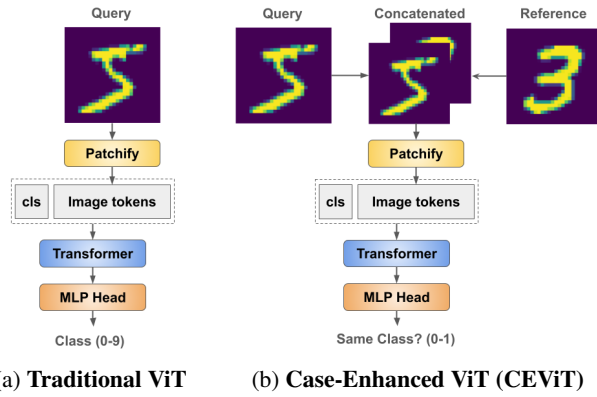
Query

Patchify

cls

Image tokens

Transformer

MLP Head

Class (0-9)

(a) **Traditional ViT**

Query

Concatenated

Reference

Patchify

cls

Image tokens

Transformer

MLP Head

Same Class? (0-1)

(b) **Case-Enhanced ViT (CEViT)**